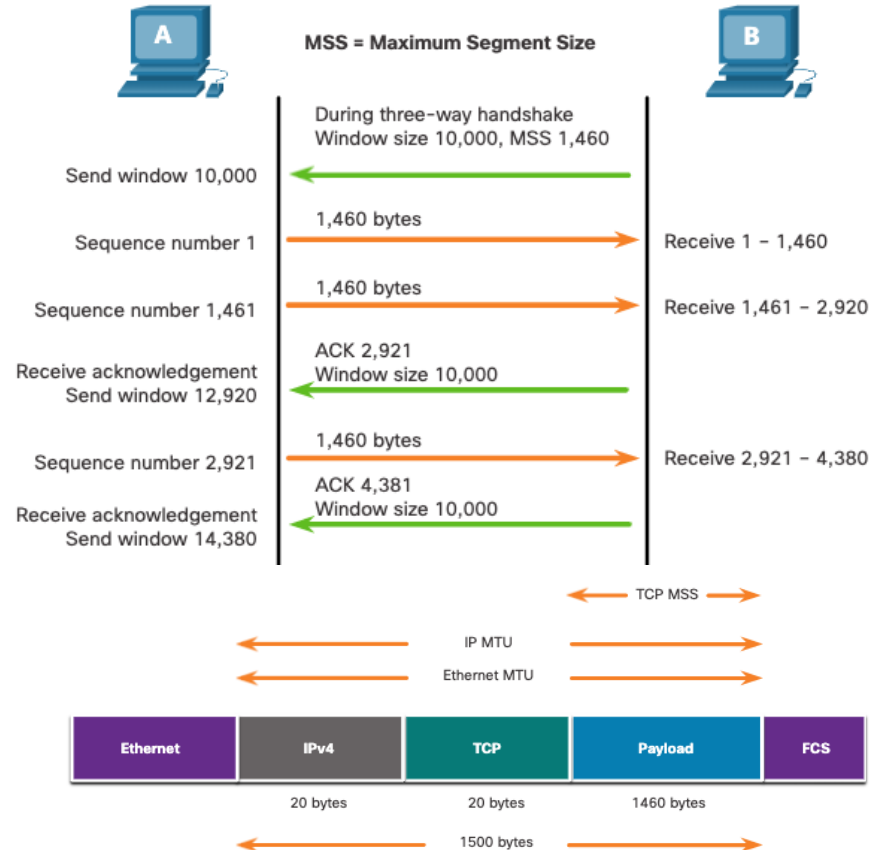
A

MSS = Maximum Segment Size

B

During three-way handshake
Window size 10,000, MSS 1,460

Send window 10,000

1,460 bytes

Sequence number 1

Receive 1 – 1,460

1,460 bytes

Sequence number 1,461

Receive 1,461 – 2,920

ACK 2,921
Window size 10,000

Receive acknowledgement
Send window 12,920

1,460 bytes

Sequence number 2,921

Receive 2,921 – 4,380

ACK 4,381
Window size 10,000

Receive acknowledgement
Send window 14,380

TCP MSS

IP MTU

Ethernet MTU

| Ethernet | IPv4 | TCP | Payload | FCS |
|---|---|---|---|---|
| | 20 bytes | 20 bytes | 1460 bytes | |

1500 bytes